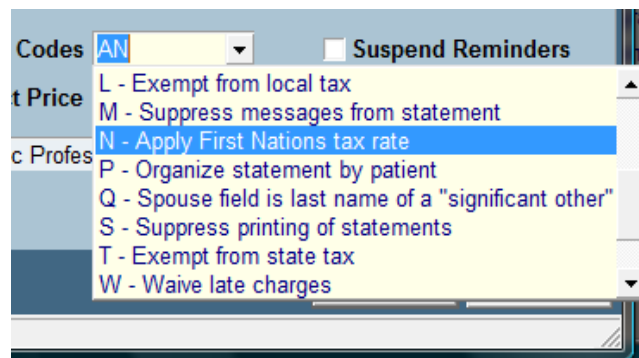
Codes AN

Suspend Reminders

t Price

c Profes

L - Exempt from local tax
M - Suppress messages from statement
N - Apply First Nations tax rate
P - Organize statement by patient
Q - Spouse field is last name of a "significant other"
S - Suppress printing of statements
T - Exempt from state tax
W - Waive late charges